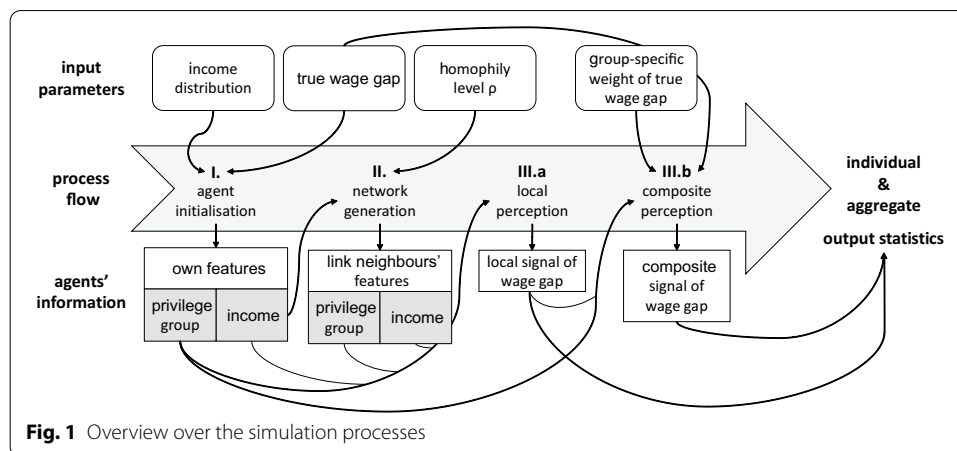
input parameters

income distribution

true wage gap

homophily level ρ

group-specific weight of true wage gap

process flow

I. agent initialisation

II. network generation

III.a local perception

III.b composite perception

individual & aggregate

output statistics

agents' information

own features

privilege group

income

link neighbours' features

privilege group

income

local signal of wage gap

composite signal of wage gap

**Fig. 1** Overview over the simulation processes